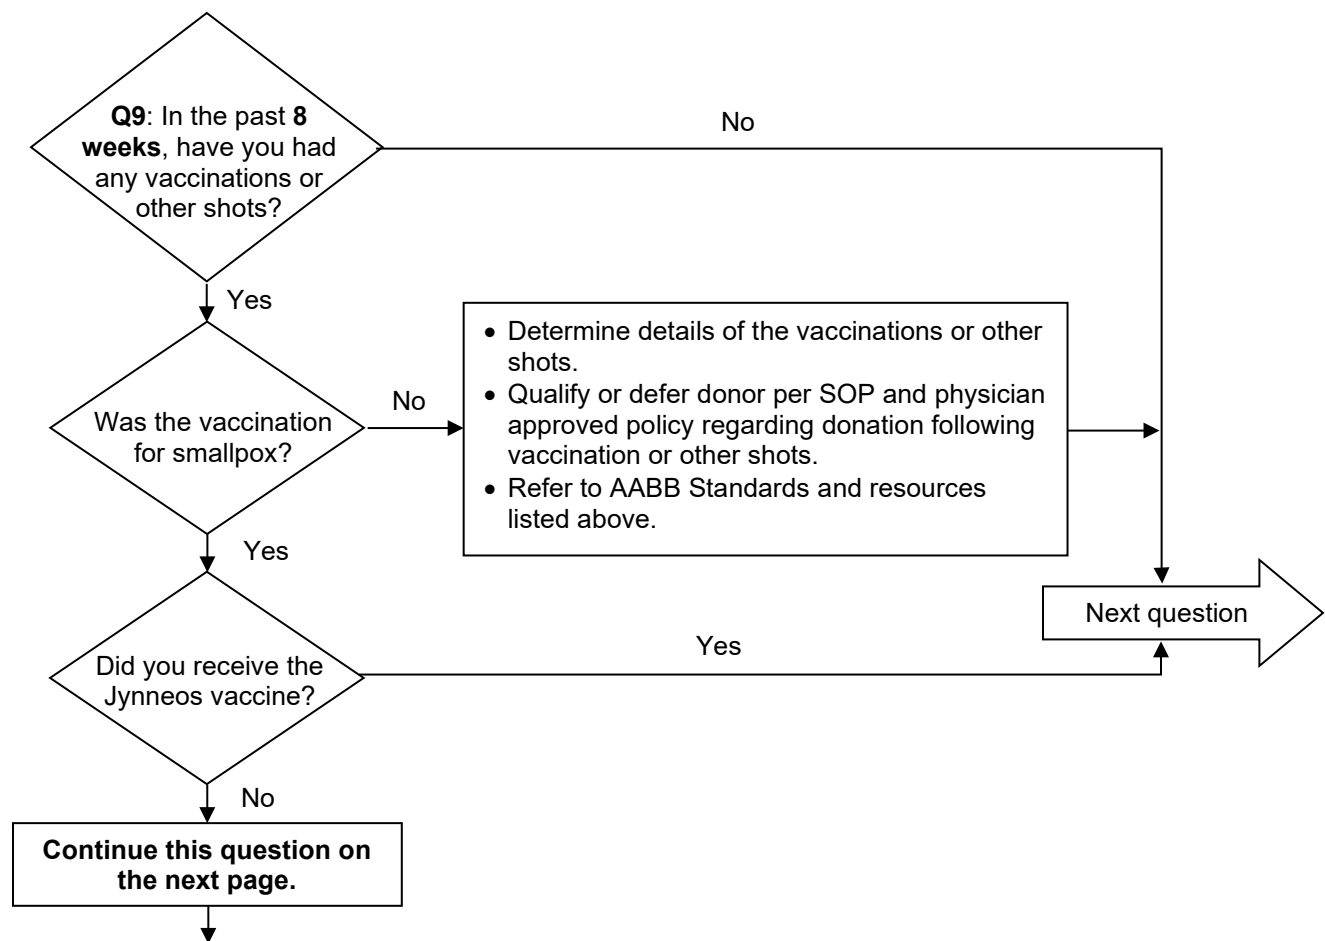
Q9: In the past 8 weeks, have you had any vaccinations or other shots?

No

Yes

Was the vaccination for smallpox?

No

- Determine details of the vaccinations or other shots.
- Qualify or defer donor per SOP and physician approved policy regarding donation following vaccination or other shots.
- Refer to AABB Standards and resources listed above.

Yes

Next question

Did you receive the Jynneos vaccine?

Yes

No

Continue this question on the next page.